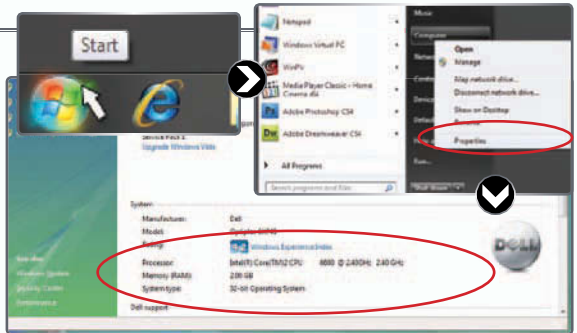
Start

Notepad
Windows Virtual PC
WinPic
Media Player Classic - Home Cinema
Adobe Photoshop CS4
Adobe Dreamweaver CS4
All Programs
Search programs and files

Music
Computer
Open
Manage
Map network drive...
Disconnect network drive...
Show on Desktop
Rename
Properties

Service Pack 2
Upgrade Windows Vista

System
Manufacturer: Dell
Model: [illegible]
Rating: Windows Experience Index
Processor: Intel(R) Core(TM)2 CPU 6600 @ 2.40GHz 2.40 GHz
Memory (RAM): 2.00 GB
System type: 32-bit Operating System
Dell support

See also
Windows Update
Security Center
Performance

DELL